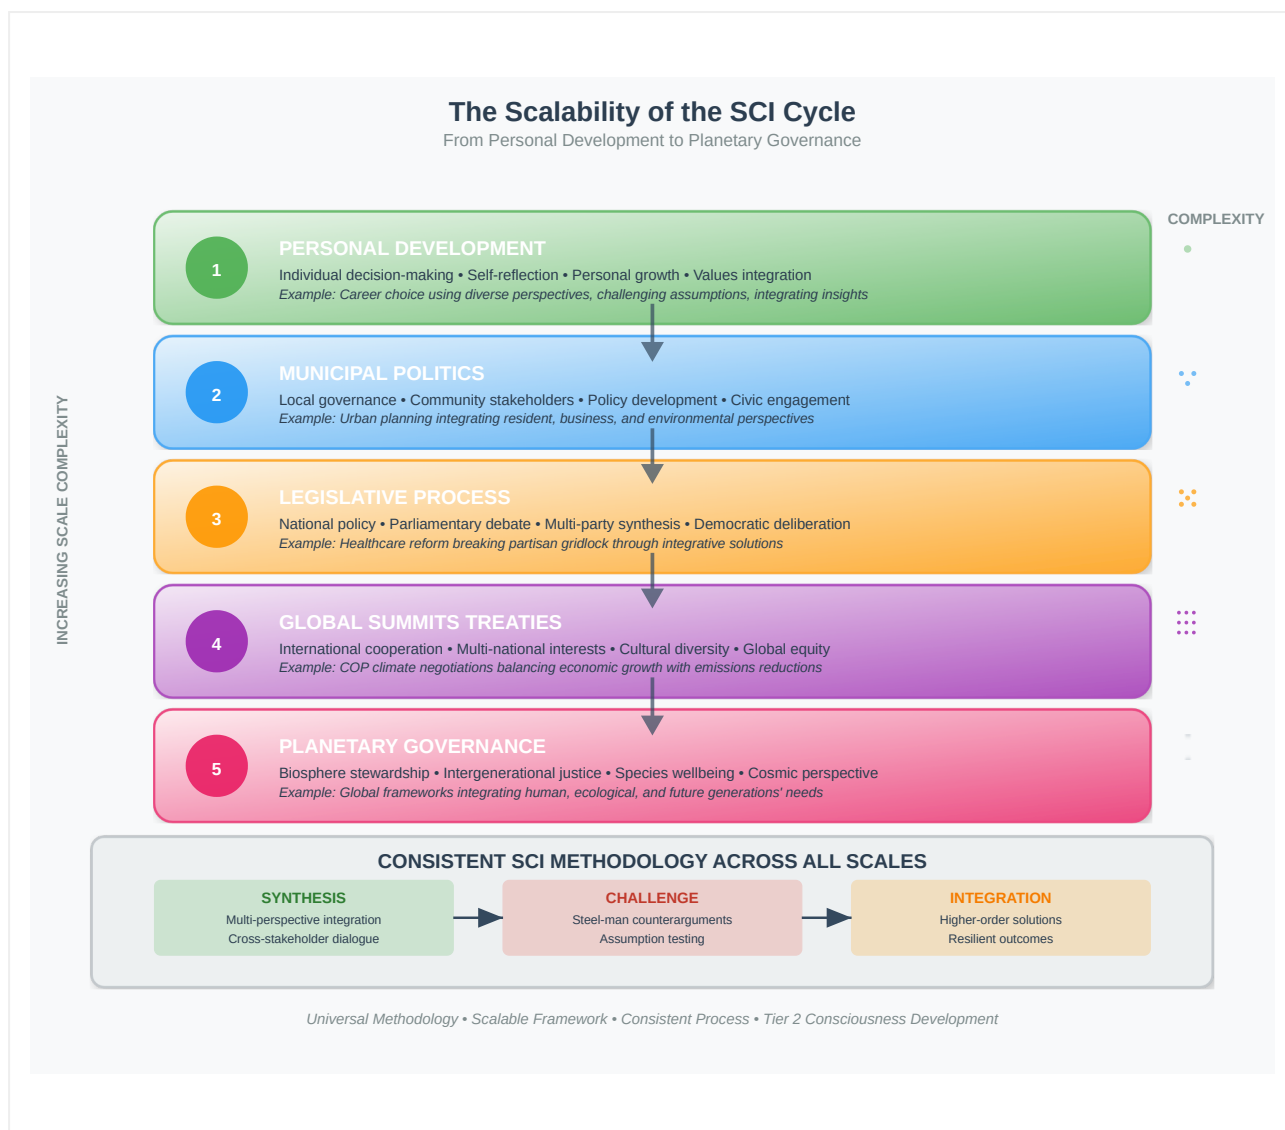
The Scalability of the SCI Cycle
From Personal Development to Planetary Governance

COMPLEXITY

INCREASING SCALE COMPLEXITY

1
PERSONAL DEVELOPMENT
Individual decision-making • Self-reflection • Personal growth • Values integration
Example: Career choice using diverse perspectives, challenging assumptions, integrating insights

2
MUNICIPAL POLITICS
Local governance • Community stakeholders • Policy development • Civic engagement
Example: Urban planning integrating resident, business, and environmental perspectives

3
LEGISLATIVE PROCESS
National policy • Parliamentary debate • Multi-party synthesis • Democratic deliberation
Example: Healthcare reform breaking partisan gridlock through integrative solutions

4
GLOBAL SUMMITS TREATIES
International cooperation • Multi-national interests • Cultural diversity • Global equity
Example: COP climate negotiations balancing economic growth with emissions reductions

5
PLANETARY GOVERNANCE
Biosphere stewardship • Intergenerational justice • Species wellbeing • Cosmic perspective
Example: Global frameworks integrating human, ecological, and future generations' needs

CONSISTENT SCI METHODOLOGY ACROSS ALL SCALES

SYNTHESIS
Multi-perspective integration
Cross-stakeholder dialogue

CHALLENGE
Steel-man counterarguments
Assumption testing

INTEGRATION
Higher-order solutions
Resilient outcomes

Universal Methodology • Scalable Framework • Consistent Process • Tier 2 Consciousness Development